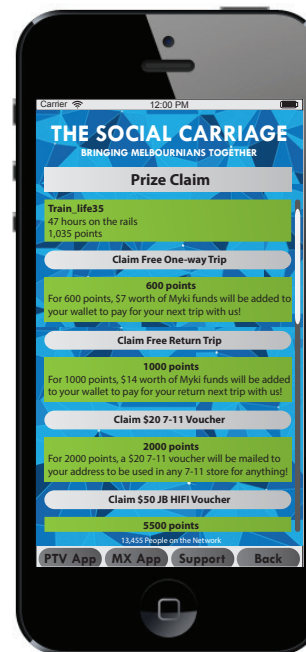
Carrier
12:00 PM

THE SOCIAL CARRIAGE
BRINGING MELBOURNIANS TOGETHER

Prize Claim

Train_life35
47 hours on the rails
1,035 points

Claim Free One-way Trip

600 points
For 600 points, $7 worth of Myki funds will be added to your wallet to pay for your next trip with us!

Claim Free Return Trip

1000 points
For 1000 points, $14 worth of Myki funds will be added to your wallet to pay for your return next trip with us!

Claim $20 7-11 Voucher

2000 points
For 2000 points, a $20 7-11 voucher will be mailed to your address to be used in any 7-11 store for anything!

Claim $50 JB HIFI Voucher

5500 points
13,455 People on the Network

PTV App
MX App
Support
Back